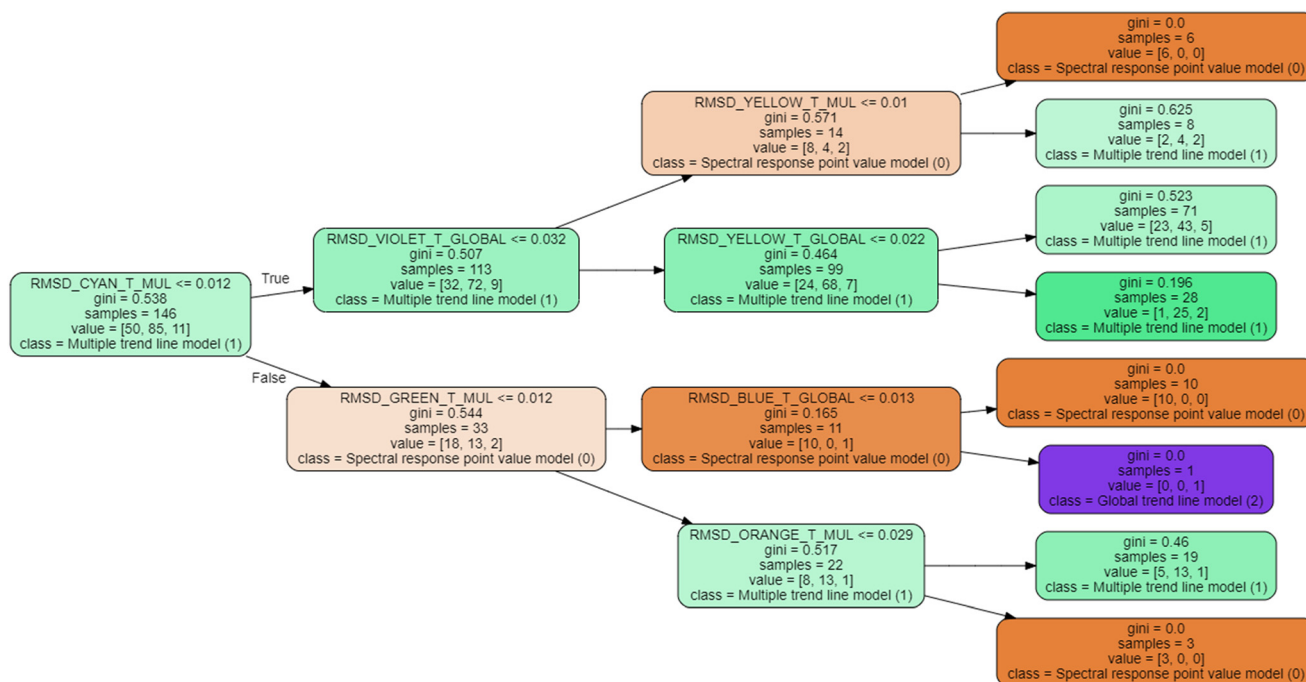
RMSD_CYAN_T_MUL <= 0.012
gini = 0.538
samples = 146
value = [50, 85, 11]
class = Multiple trend line model (1)

True

False

RMSD_VIOLET_T_GLOBAL <= 0.032
gini = 0.507
samples = 113
value = [32, 72, 9]
class = Multiple trend line model (1)

RMSD_GREEN_T_MUL <= 0.012
gini = 0.544
samples = 33
value = [18, 13, 2]
class = Spectral response point value model (0)

RMSD_YELLOW_T_MUL <= 0.01
gini = 0.571
samples = 14
value = [8, 4, 2]
class = Spectral response point value model (0)

RMSD_YELLOW_T_GLOBAL <= 0.022
gini = 0.464
samples = 99
value = [24, 68, 7]
class = Multiple trend line model (1)

RMSD_BLUE_T_GLOBAL <= 0.013
gini = 0.165
samples = 11
value = [10, 0, 1]
class = Spectral response point value model (0)

RMSD_ORANGE_T_MUL <= 0.029
gini = 0.517
samples = 22
value = [8, 13, 1]
class = Multiple trend line model (1)

gini = 0.0
samples = 6
value = [6, 0, 0]
class = Spectral response point value model (0)

gini = 0.625
samples = 8
value = [2, 4, 2]
class = Multiple trend line model (1)

gini = 0.523
samples = 71
value = [23, 43, 5]
class = Multiple trend line model (1)

gini = 0.196
samples = 28
value = [1, 25, 2]
class = Multiple trend line model (1)

gini = 0.0
samples = 10
value = [10, 0, 0]
class = Spectral response point value model (0)

gini = 0.0
samples = 1
value = [0, 0, 1]
class = Global trend line model (2)

gini = 0.46
samples = 19
value = [5, 13, 1]
class = Multiple trend line model (1)

gini = 0.0
samples = 3
value = [3, 0, 0]
class = Spectral response point value model (0)